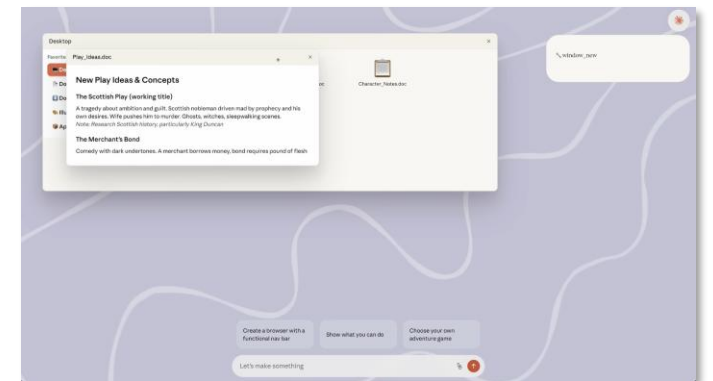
Desktop

Favorite

Play_Ideas.doc

New Play Ideas & Concepts

The Scottish Play (working title)

A tragedy about ambition and guilt. Scottish nobleman driven mad by prophecy and his own desires. Wife pushes him to murder. Ghosts, witches, sleepwalking scenes.
Note: Research Scottish history, particularly King Duncan

The Merchant's Bond

Comedy with dark undertones. A merchant borrows money, bond requires pound of flesh

Character_Notes.doc

window_new

Create a browser with a functional nav bar

Show what you can do

Choose your own adventure game

Let's make something